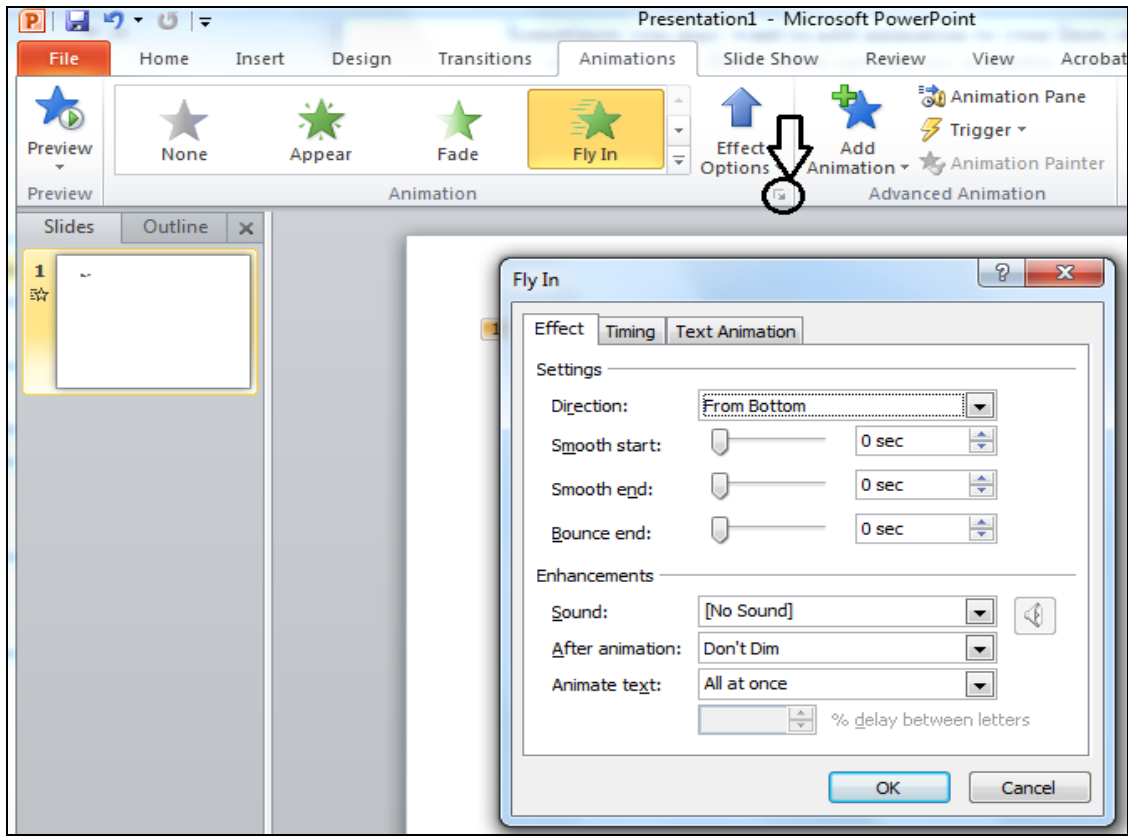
Presentation1 - Microsoft PowerPoint

File Home Insert Design Transitions Animations Slide Show Review View Acrobat

Preview
Preview

None Appear Fade Fly In
Animation

Effect Options

Add Animation

Animation Pane
Trigger
Animation Painter
Advanced Animation

Slides Outline

1

Fly In

Effect Timing Text Animation

Settings

Direction: From Bottom

Smooth start: 0 sec

Smooth end: 0 sec

Bounce end: 0 sec

Enhancements

Sound: [No Sound]

After animation: Don't Dim

Animate text: All at once

% delay between letters

OK Cancel